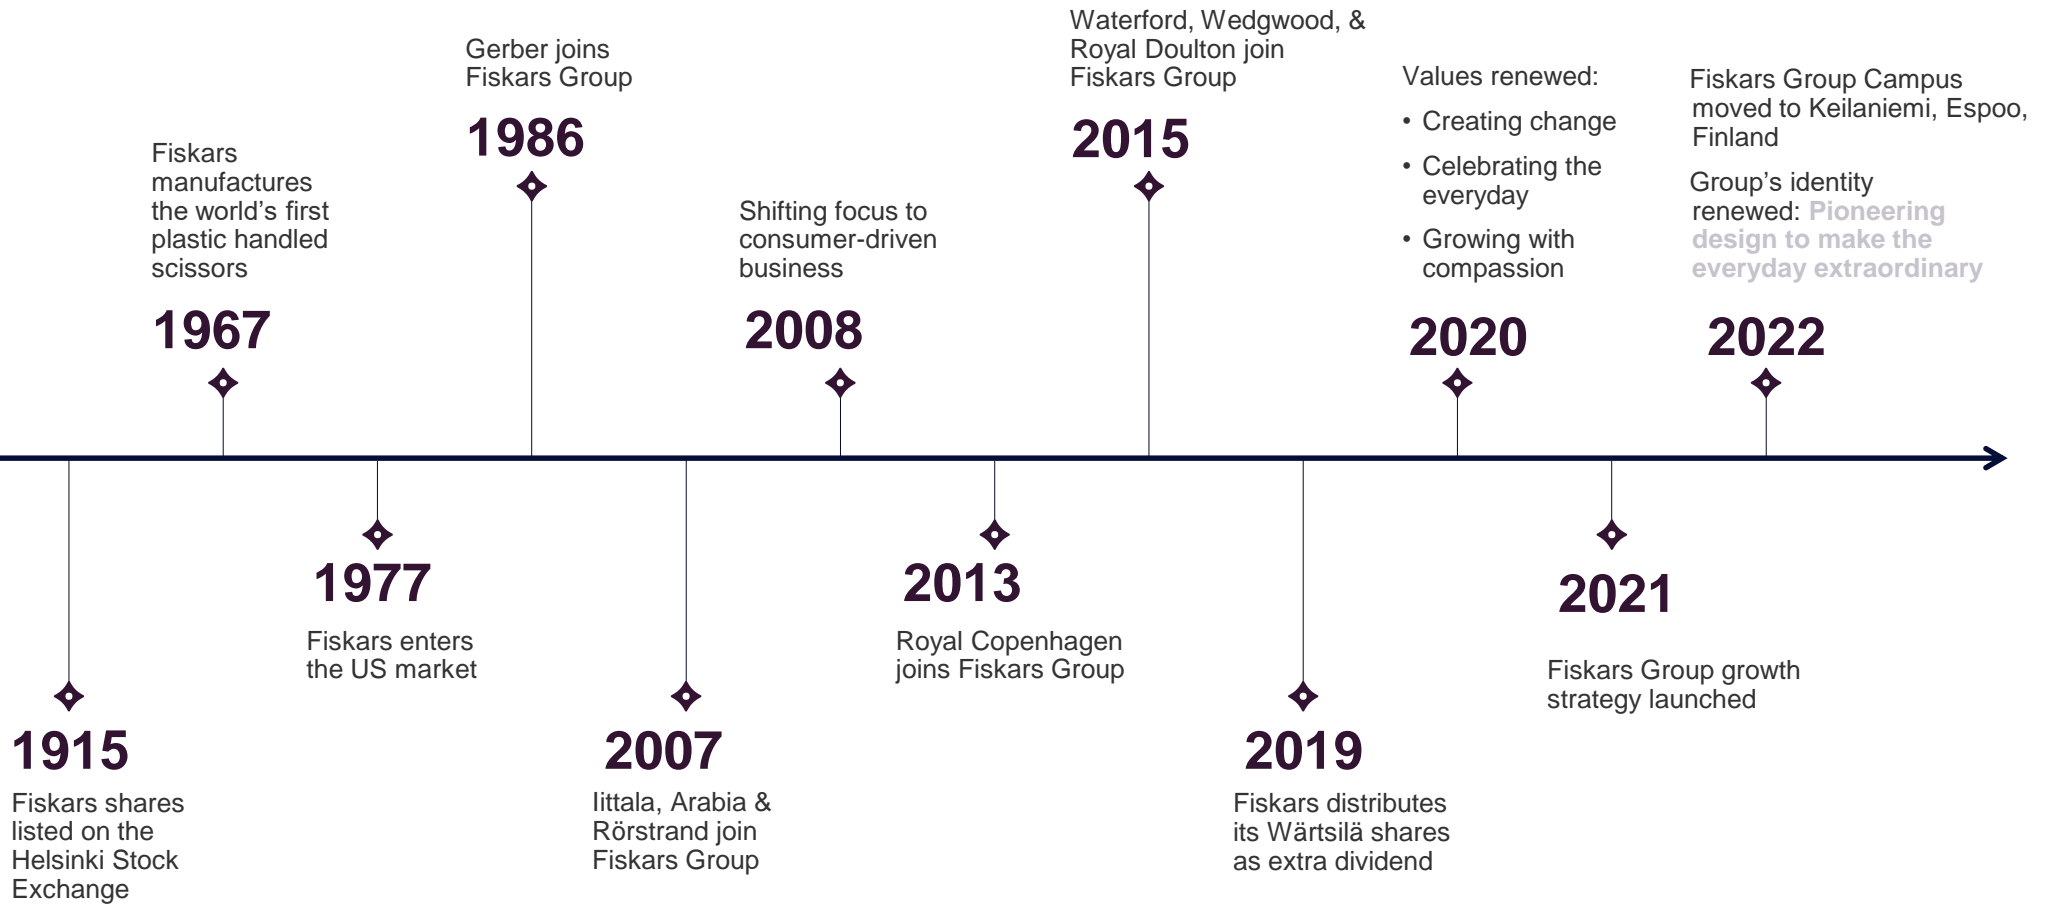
Fiskars manufactures the world's first plastic handled scissors

1967

Gerber joins Fiskars Group

1986

Shifting focus to consumer-driven business

2008

Waterford, Wedgwood, & Royal Doulton join Fiskars Group

2015

Values renewed:

• Creating change
• Celebrating the everyday
• Growing with compassion

2020

Fiskars Group Campus moved to Keilaniemi, Espoo, Finland

Group's identity renewed: Pioneering design to make the everyday extraordinary

2022

1915

Fiskars shares listed on the Helsinki Stock Exchange

1977

Fiskars enters the US market

2007

Iittala, Arabia & Rörstrand join Fiskars Group

2013

Royal Copenhagen joins Fiskars Group

2019

Fiskars distributes its Wärtsilä shares as extra dividend

2021

Fiskars Group growth strategy launched